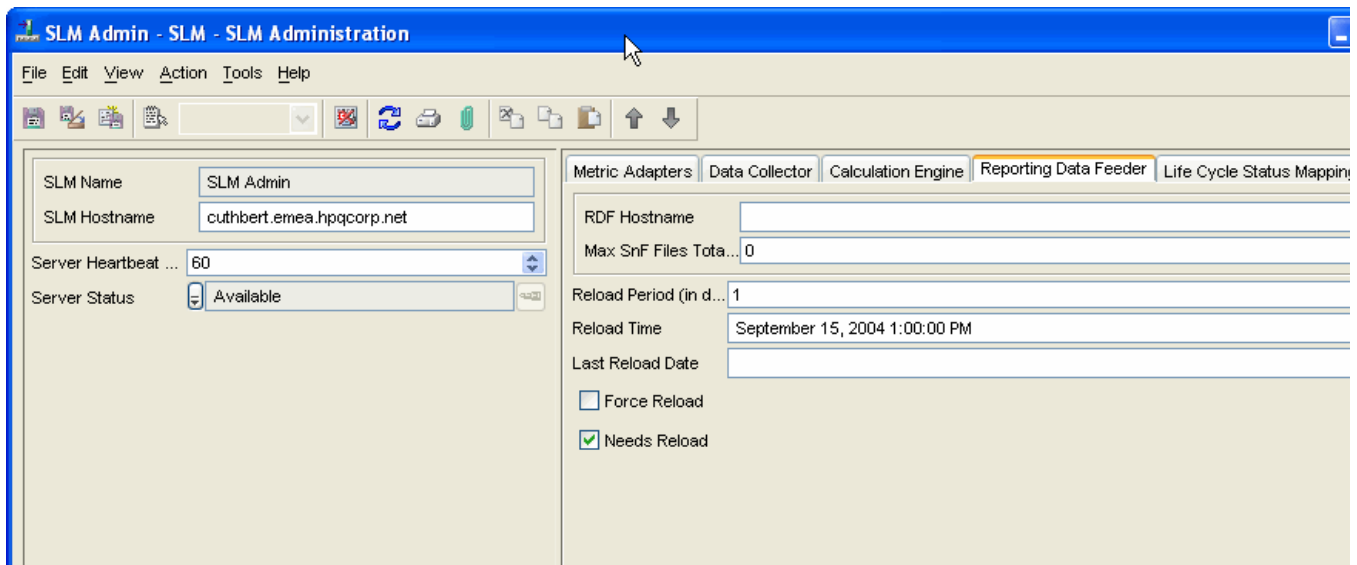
SLM Admin - SLM - SLM Administration

File Edit View Action Tools Help

SLM Name SLM Admin
SLM Hostname cuthbert.emea.hpqcorp.net
Server Heartbeat ... 60
Server Status Available

Metric Adapters | Data Collector | Calculation Engine | Reporting Data Feeder | Life Cycle Status Mappin

RDF Hostname
Max SnF Files Tota... 0
Reload Period (in d... 1
Reload Time September 15, 2004 1:00:00 PM
Last Reload Date
Force Reload
Needs Reload